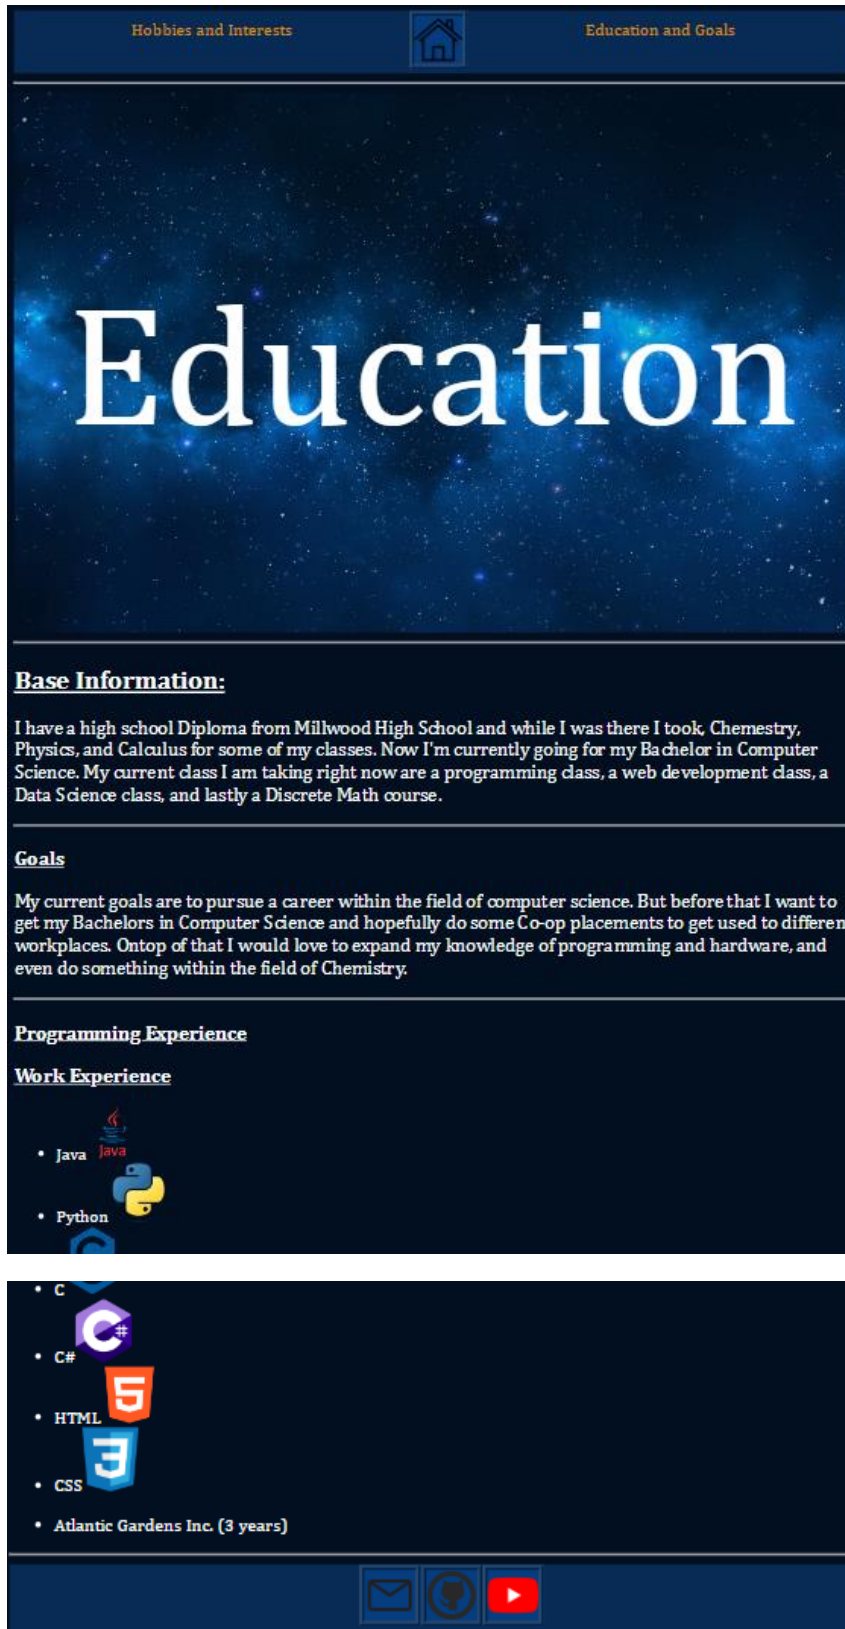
Hobbies and Interests

Education and Goals

Education

Base Information:

I have a high school Diploma from Millwood High School and while I was there I took, Chemestry, Physics, and Calculus for some of my classes. Now I'm currently going for my Bachelor in Computer Science. My current class I am taking right now are a programming class, a web development class, a Data Science class, and lastly a Discrete Math course.

Goals

My current goals are to pursue a career within the field of computer science. But before that I want to get my Bachelors in Computer Science and hopefully do some Co-op placements to get used to differen workplaces. Ontop of that I would love to expand my knowledge of programming and hardware, and even do something within the field of Chemistry.

Programming Experience

Work Experience

- Java Java
- Python
- C
- C#
- HTML
- CSS
- Atlantic Gardens Inc. (3 years)